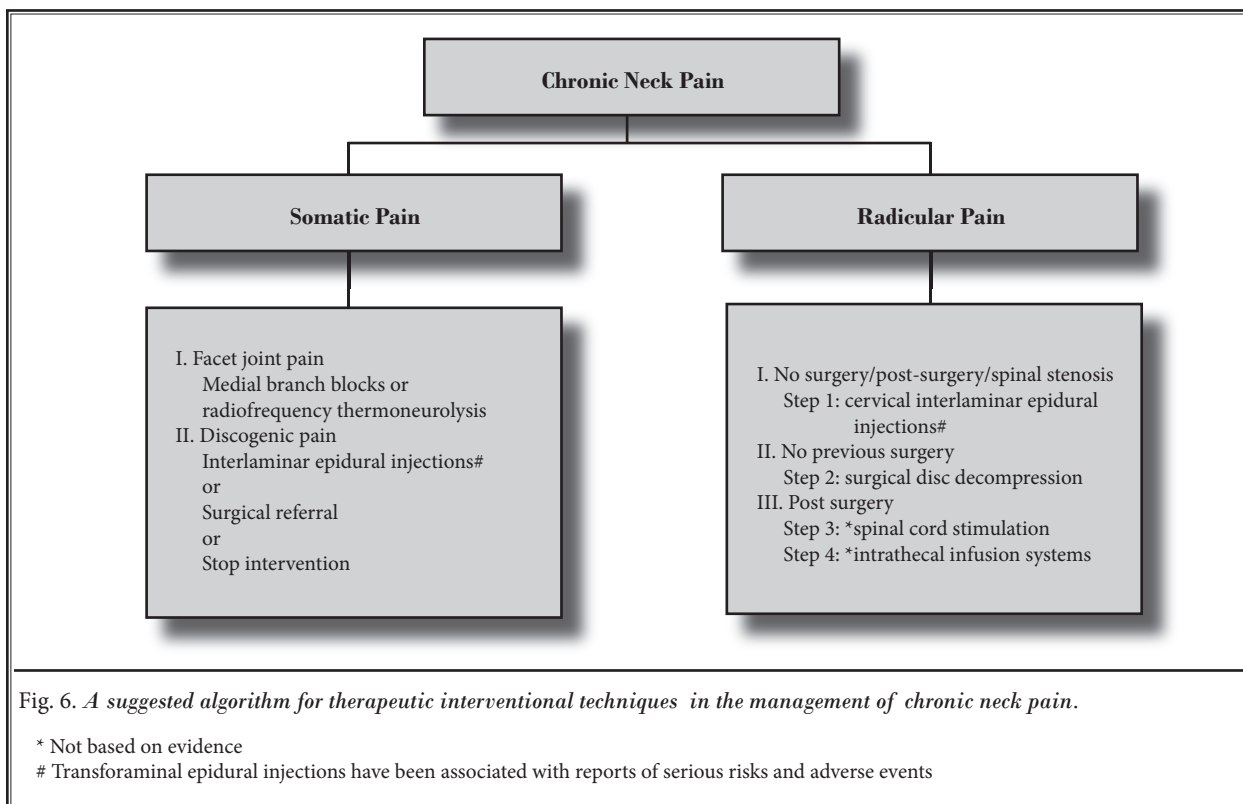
Chronic Neck Pain

Somatic Pain

Radicular Pain

I. Facet joint pain
Medial branch blocks or radiofrequency thermoneurolysis
II. Discogenic pain
Interlaminar epidural injections#
or
Surgical referral
or
Stop intervention

I. No surgery/post-surgery/spinal stenosis
Step 1: cervical interlaminar epidural injections#
II. No previous surgery
Step 2: surgical disc decompression
III. Post surgery
Step 3: *spinal cord stimulation
Step 4: *intrathecal infusion systems

Fig. 6. *A suggested algorithm for therapeutic interventional techniques in the management of chronic neck pain.*

* Not based on evidence
# Transforaminal epidural injections have been associated with reports of serious risks and adverse events